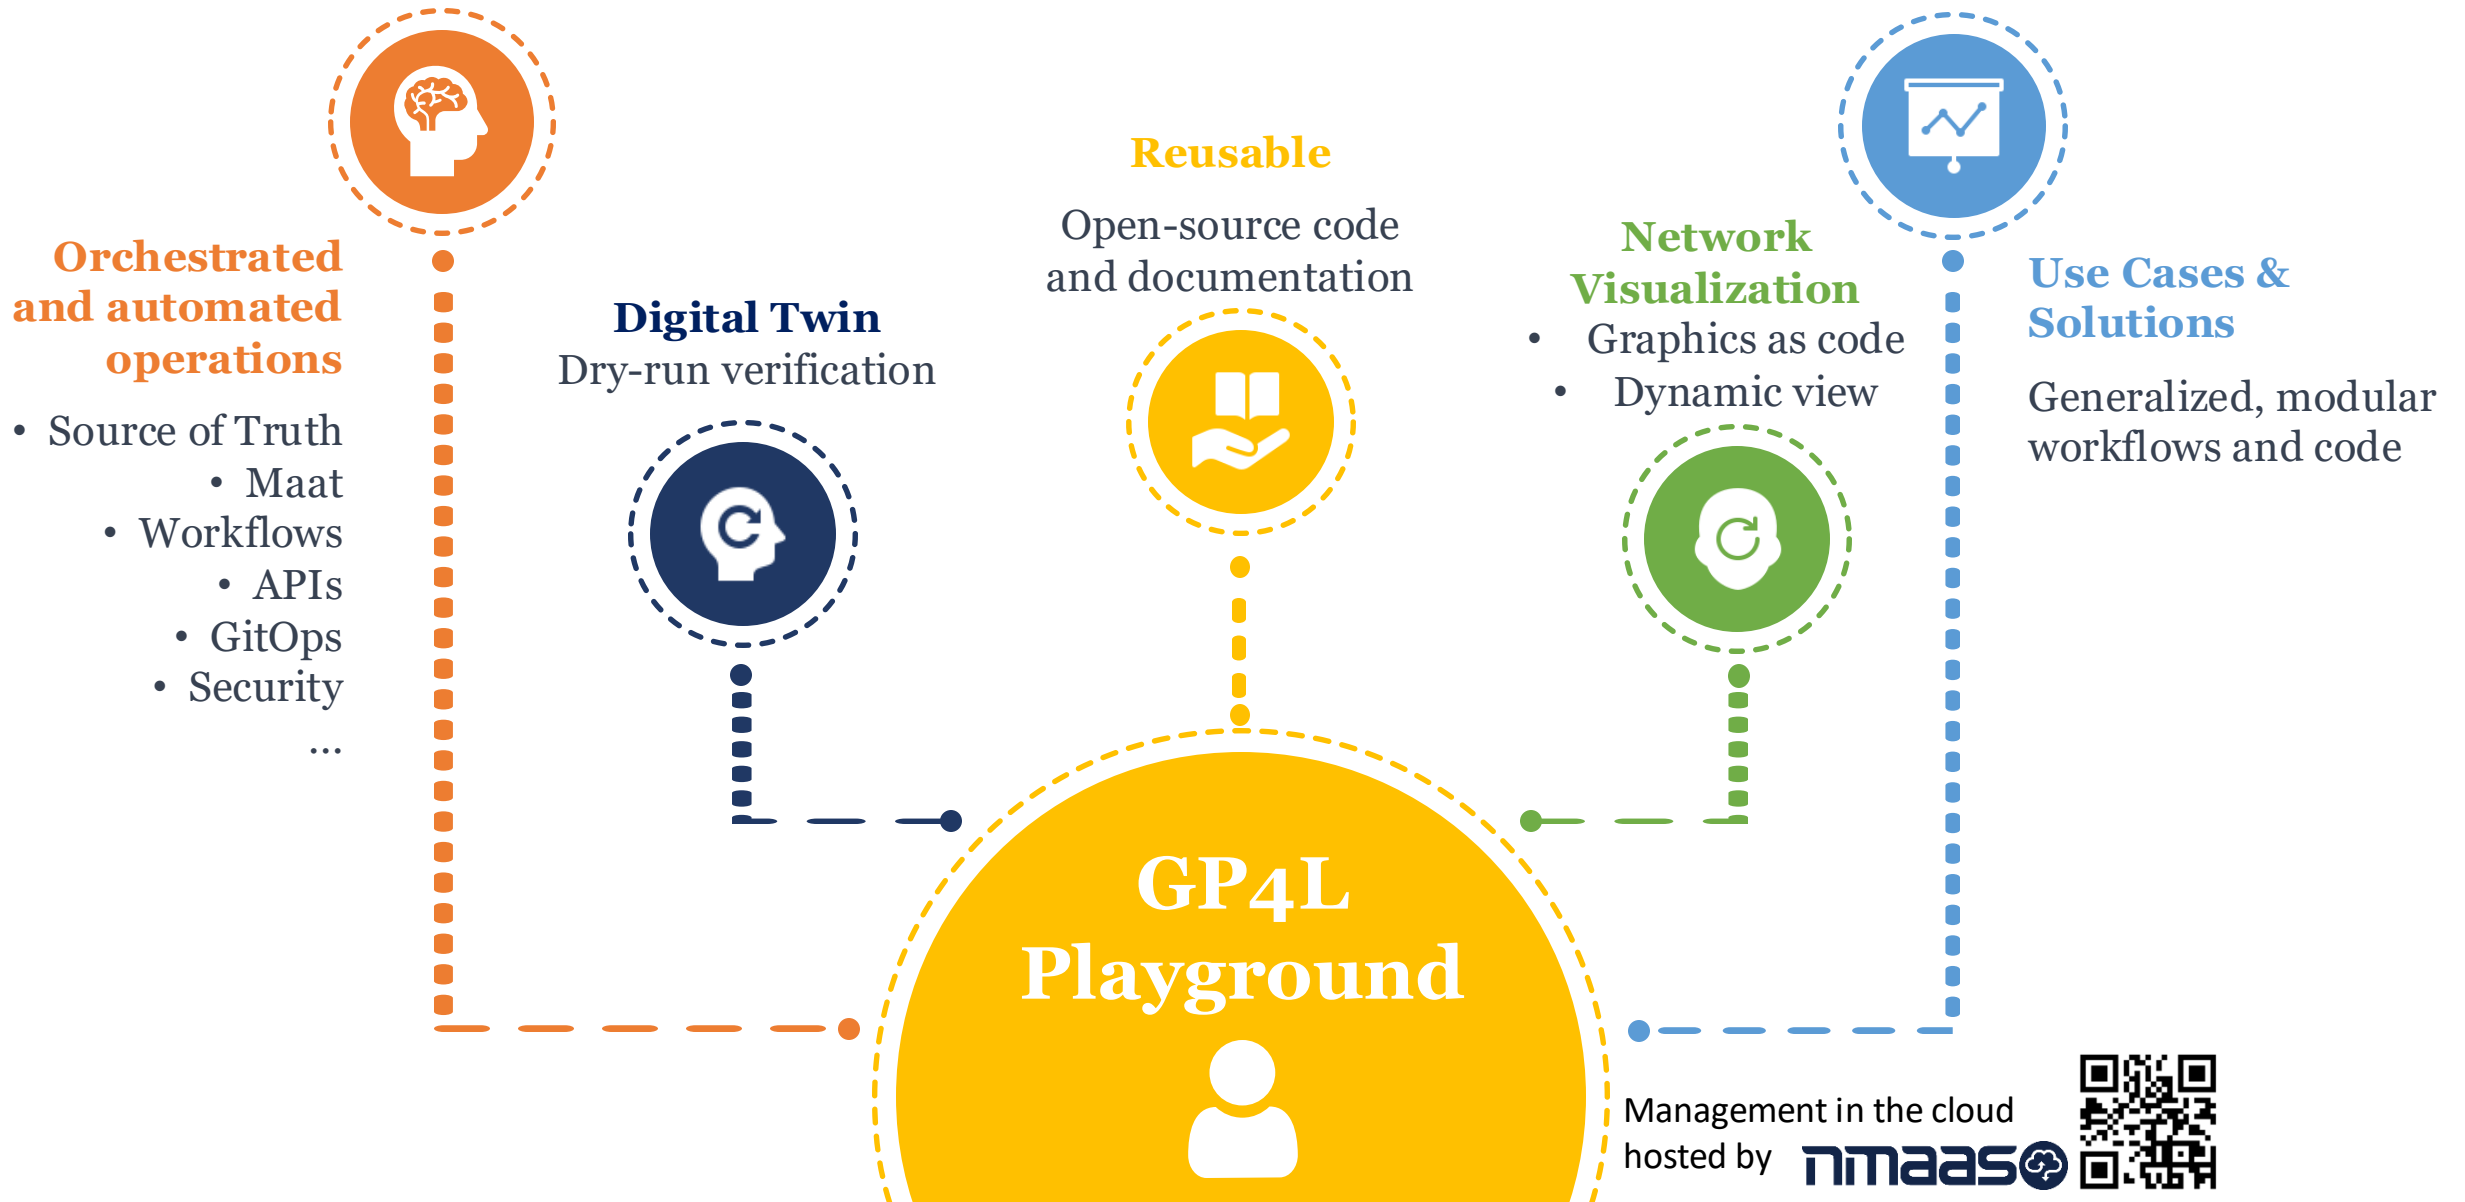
Orchestrated and automated operations

- Source of Truth
- Maat
- Workflows
- APIs
- GitOps
- Security

...

Digital Twin
Dry-run verification

Reusable
Open-source code and documentation

Network Visualization
- Graphics as code
- Dynamic view

Use Cases & Solutions
Generalized, modular workflows and code

GP4L Playground

Management in the cloud hosted by nmaas